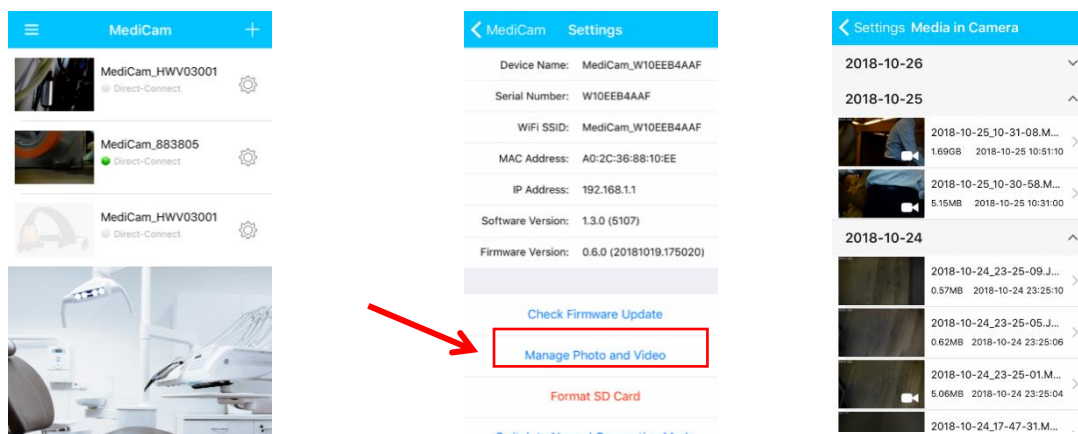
MediCam

MediCam_HWV03001
Direct-Connect

MediCam_883805
Direct-Connect

MediCam_HWV03001
Direct-Connect

MediCam Settings

| | |
|---|---|
| Device Name: | MediCam_W10EEB4AAF |
| Serial Number: | W10EEB4AAF |
| WiFi SSID: | MediCam_W10EEB4AAF |
| MAC Address: | A0:2C:36:88:10:EE |
| IP Address: | 192.168.1.1 |
| Software Version: | 1.3.0 (5107) |
| Firmware Version: | 0.6.0 (20181019.175020) |

Check Firmware Update
Manage Photo and Video
Format SD Card
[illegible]

Settings Media in Camera

2018-10-26
2018-10-25
2018-10-25_10-31-08.M...
1.69GB 2018-10-25 10:51:10
2018-10-25_10-30-58.M...
5.15MB 2018-10-25 10:31:00
2018-10-24
2018-10-24_23-25-09.J...
0.57MB 2018-10-24 23:25:10
2018-10-24_23-25-05.J...
0.62MB 2018-10-24 23:25:06
2018-10-24_23-25-01.M...
5.06MB 2018-10-24 23:25:04
2018-10-24_17-47-31.M...